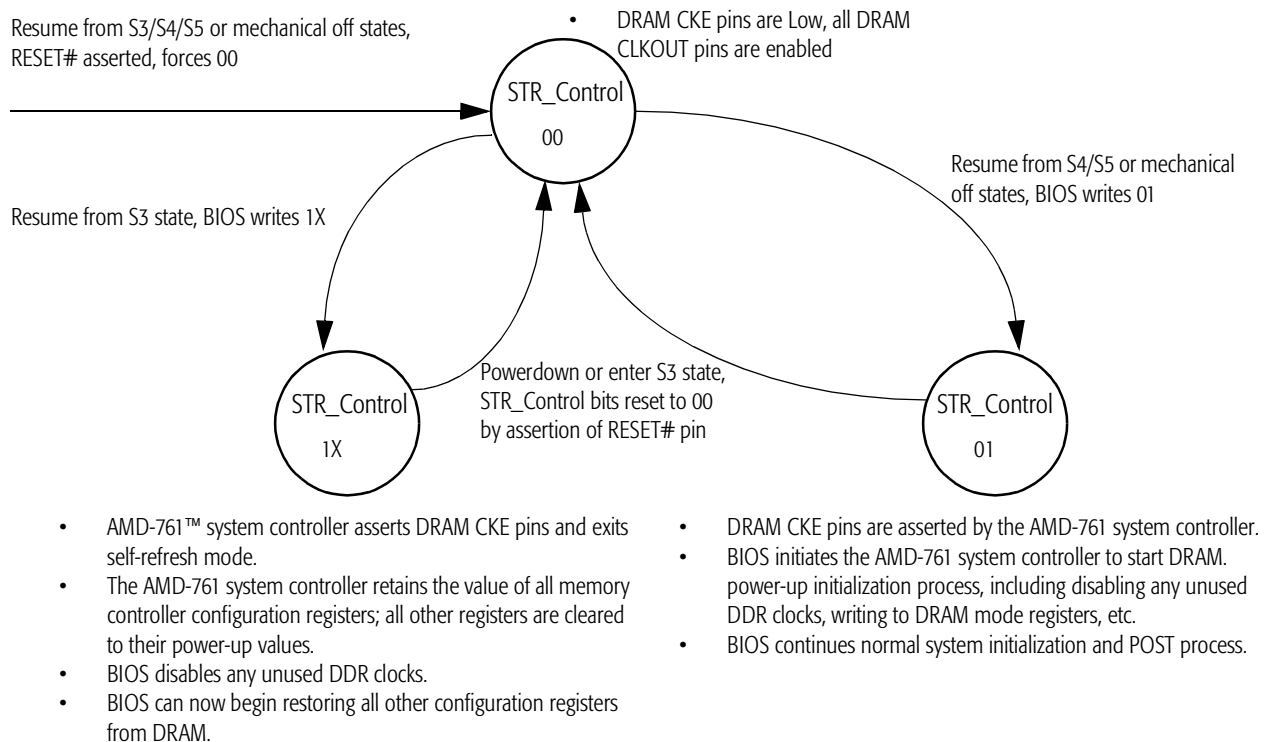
Resume from S3/S4/S5 or mechanical off states, RESET# asserted, forces 00

• DRAM CKE pins are Low, all DRAM CLKOUT pins are enabled

STR_Control

00

Resume from S4/S5 or mechanical off states, BIOS writes 01

Resume from S3 state, BIOS writes 1X

Powerdown or enter S3 state, STR_Control bits reset to 00 by assertion of RESET# pin

STR_Control

1X

STR_Control

01

• AMD-761™ system controller asserts DRAM CKE pins and exits self-refresh mode.
• The AMD-761 system controller retains the value of all memory controller configuration registers; all other registers are cleared to their power-up values.
• BIOS disables any unused DDR clocks.
• BIOS can now begin restoring all other configuration registers from DRAM.

• DRAM CKE pins are asserted by the AMD-761 system controller.
• BIOS initiates the AMD-761 system controller to start DRAM. power-up initialization process, including disabling any unused DDR clocks, writing to DRAM mode registers, etc.
• BIOS continues normal system initialization and POST process.